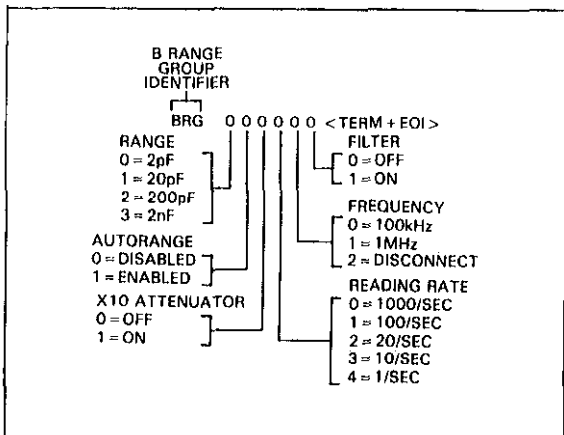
B RANGE GROUP IDENTIFIER

BRG 0 0 0 0 0 0 < TERM + EOI >

RANGE
0 = 2pF
1 = 20pF
2 = 200pF
3 = 2nF

AUTORANGE
0 = DISABLED
1 = ENABLED

X10 ATTENUATOR
0 = OFF
1 = ON

FILTER
0 = OFF
1 = ON

FREQUENCY
0 = 100kHz
1 = 1MHz
2 = DISCONNECT

READING RATE
0 = 1000/SEC
1 = 100/SEC
2 = 20/SEC
3 = 10/SEC
4 = 1/SEC